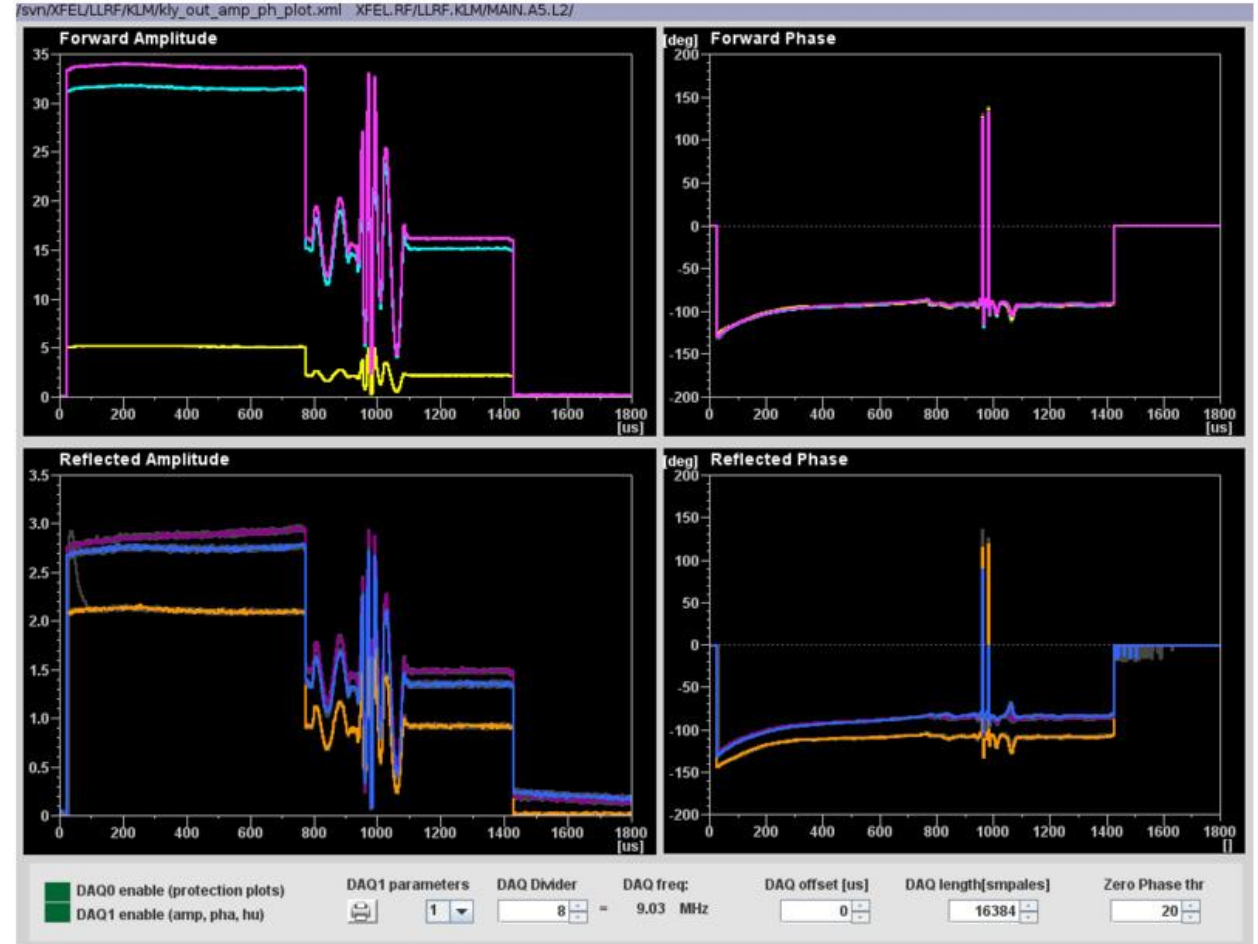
/svn/XFEL/LLRF/KLM/kly_out_amp_ph_plot.xml XFEL.RF/LLRF.KLM/MAIN.A5.L2/

Forward Amplitude

35
30
25
20
15
10
5
0

0 200 400 600 800 1000 1200 1400 1600 1800
[us]

[deg] Forward Phase

200
150
100
50
0
-50
-100
-150
-200

0 200 400 600 800 1000 1200 1400 1600 1800
[us]

Reflected Amplitude

3.5
3.0
2.5
2.0
1.5
1.0
0.5
0

0 200 400 600 800 1000 1200 1400 1600 1800
[us]

[deg] Reflected Phase

200
150
100
50
0
-50
-100
-150
-200

0 200 400 600 800 1000 1200 1400 1600 1800
[]

DAQ0 enable (protection plots)
DAQ1 enable (amp, pha, hu)

DAQ1 parameters
1

DAQ Divider
8 =

DAQ freq:
9.03 MHz

DAQ offset [us]
0

DAQ length[smpales]
16384

Zero Phase thr
20